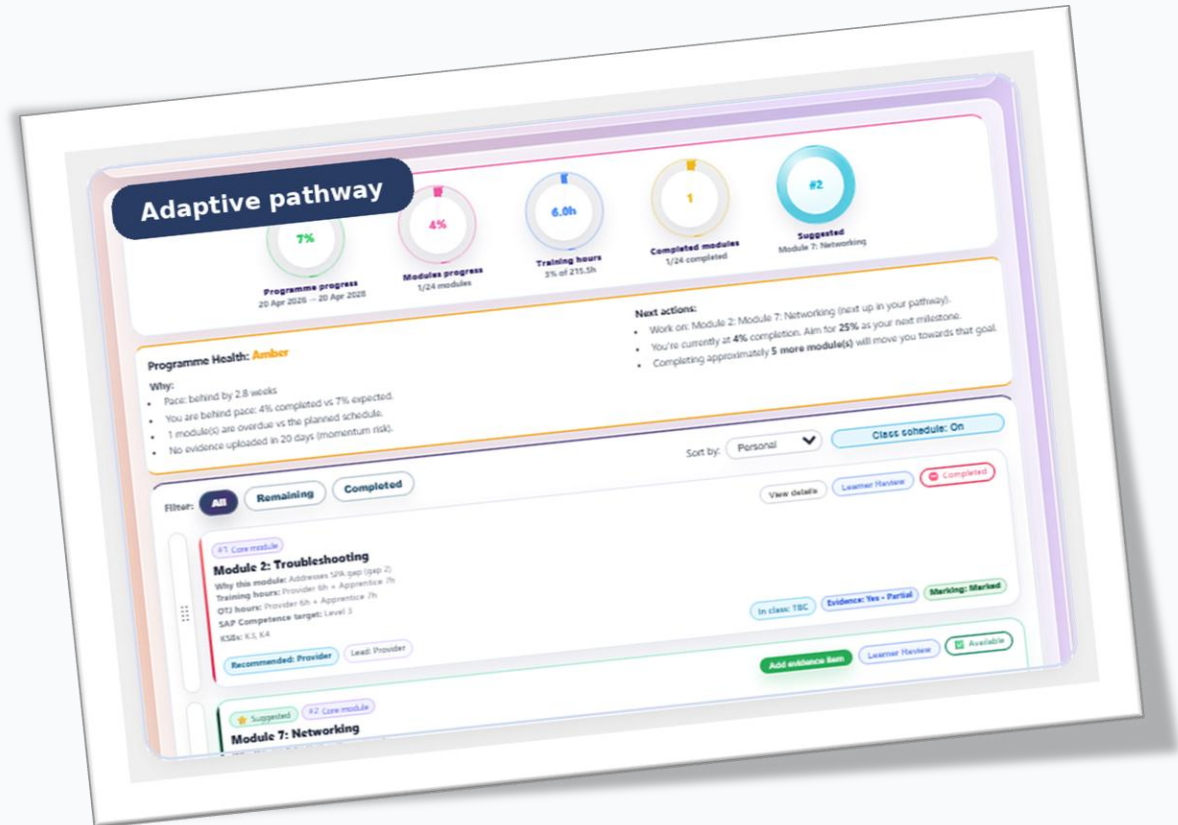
Adaptive pathway

7%
Programme progress
20 Apr 2026 → 20 Apr 2028

4%
Modules progress
1/24 modules

6.0h
Training hours
3% of 215.5h

1
Completed modules
1/24 completed

#2
Suggested
Module 7: Networking

Programme Health: Amber

Why:
- Pace: behind by 2.8 weeks
- You are behind pace: 4% completed vs 7% expected.
- 1 module(s) are overdue vs the planned schedule.
- No evidence uploaded in 20 days (momentum risk).

Next actions:
- Work on: Module 2: Module 7: Networking (next up in your pathway).
- You're currently at **4%** completion. Aim for **25%** as your next milestone.
- Completing approximately **5 more module(s)** will move you towards that goal.

Sort by: Personal
Class schedule: On

Filter: All Remaining Completed

View details Learner Review Completed

#1 Core module
Module 2: Troubleshooting
Why this module: Addresses SPA gap (gap 2)
Training hours: Provider 6h + Apprentice 7h
OTJ hours: Provider 6h + Apprentice 7h
SAP Competence target: Level 3
KSBs: K3, K4

In class: TBC Evidence: Yes - Partial Marking: Marked

Recommended: Provider Lead: Provider

Add evidence item Learner Review Available

Suggested #2 Core module
Module 7: Networking